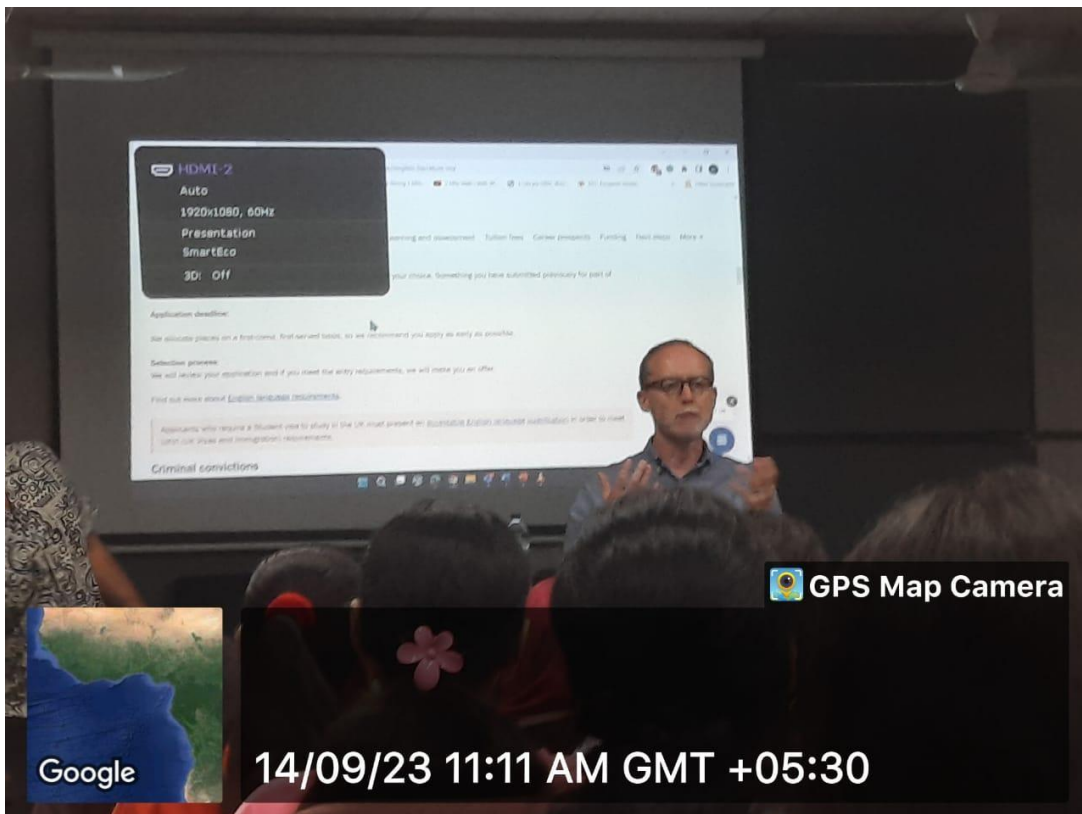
HDMI-2
Auto
1920x1080, 60Hz
Presentation
SmartEco
3D: Off

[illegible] and assessment Tuition fees Career prospects Funding Next steps More

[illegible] your choice. Something you have submitted previously for part of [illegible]

Application deadline:

We allocate places on a first-come, first-served basis, so we recommend you apply as early as possible.

Selection process:

We will review your application and if you meet the entry requirements, we will make you an offer.

Find out more about English language requirements.

Applicants who require a Student visa to study in the UK must present an acceptable English language qualification in order to meet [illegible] visa and immigration requirements.

Criminal convictions

GPS Map Camera

Google

14/09/23 11:11 AM GMT +05:30